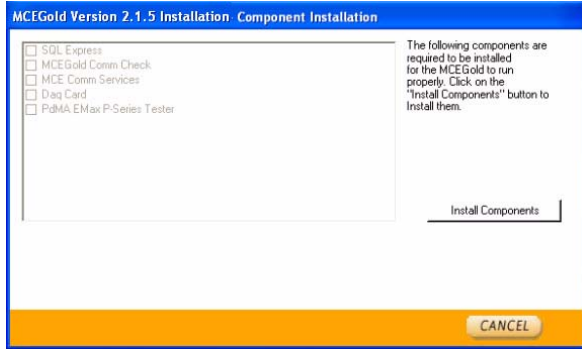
MCEGold Version 2.1.5 Installation Component Installation

SQL Express
MCEGold Comm Check
MCE Comm Services
Daq Card
PdMA EMax P-Series Tester

The following components are required to be installed for the MCEGold to run properly. Click on the "Install Components" button to Install them.

Install Components

CANCEL